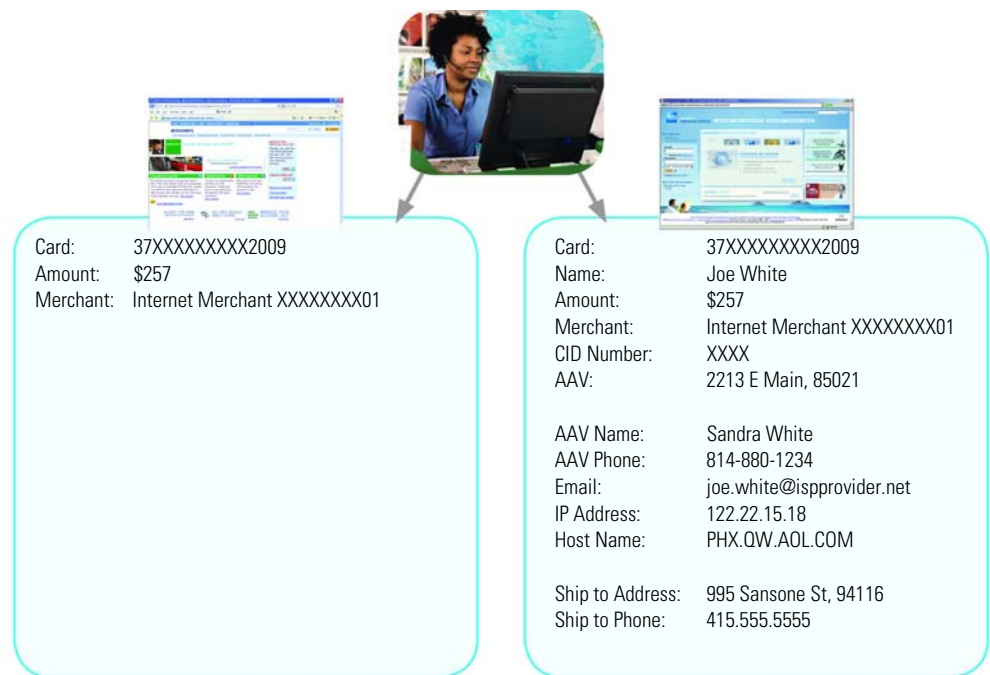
Card: 37XXXXXXXXX2009
Amount: \$257
Merchant: Internet Merchant XXXXXXXX01

Card: 37XXXXXXXXX2009
Name: Joe White
Amount: \$257
Merchant: Internet Merchant XXXXXXXX01
CID Number: XXXX
AAV: 2213 E Main, 85021

AAV Name: Sandra White
AAV Phone: 814-880-1234
Email: joe.white@ispprovider.net
IP Address: 122.22.15.18
Host Name: PHX.QW.AOL.COM

Ship to Address: 995 Sansone St, 94116
Ship to Phone: 415.555.5555